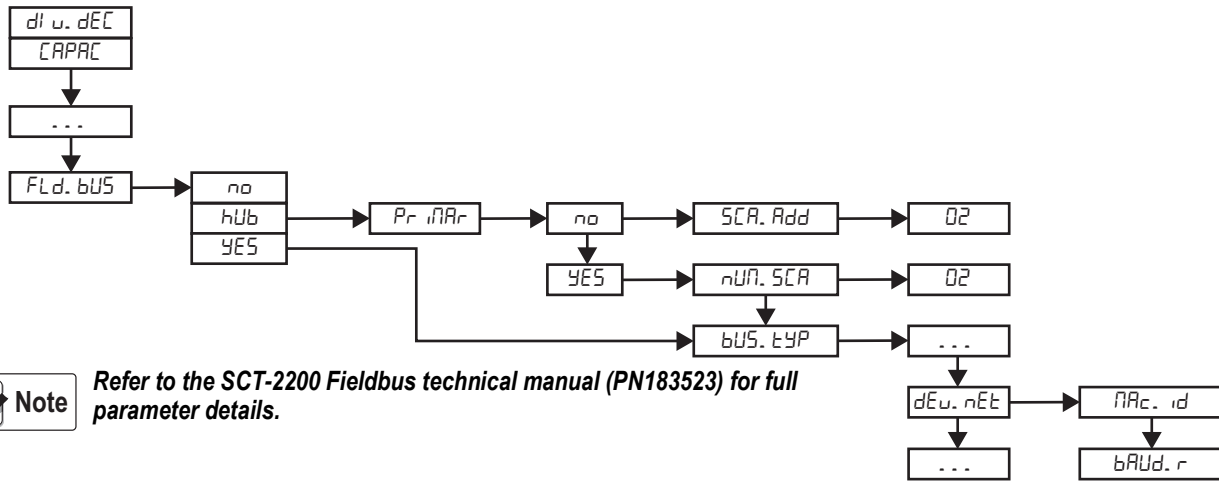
dIu.dEC
CAPAC
...
FLd.bUS
no
hUb
YES
PrIMAr
no
SCA.Add
02
YES
nUM.SCA
02
bUS.tYP
...
dEu.nEt
MAc.Id
...
bAUd.r

Note
Refer to the SCT-2200 Fieldbus technical manual (PN183523) for full parameter details.